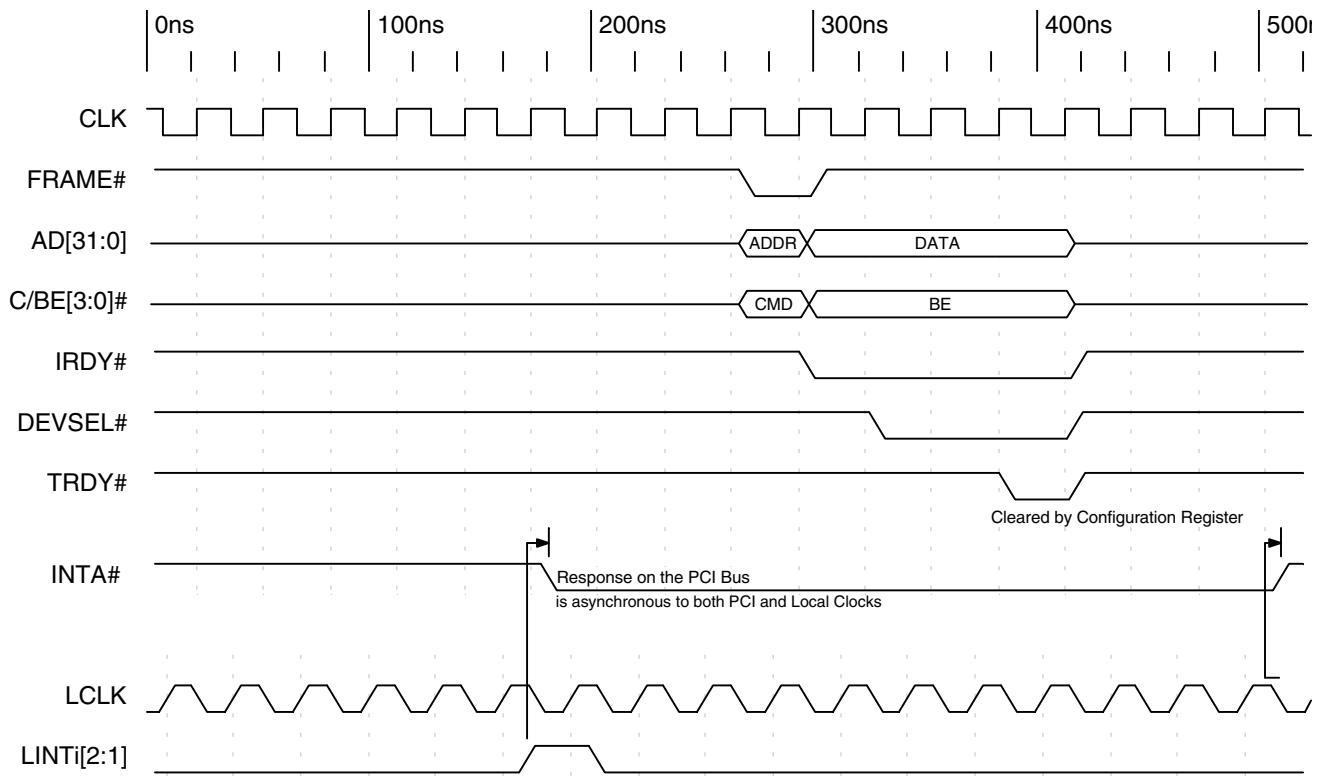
0ns 100ns 200ns 300ns 400ns 500n

CLK

FRAME#

AD[31:0]

ADDR

DATA

C/BE[3:0]#

CMD

BE

IRDY#

DEVSEL#

TRDY#

Cleared by Configuration Register

INTA#

Response on the PCI Bus is asynchronous to both PCI and Local Clocks

LCLK

LINTi[2:1]